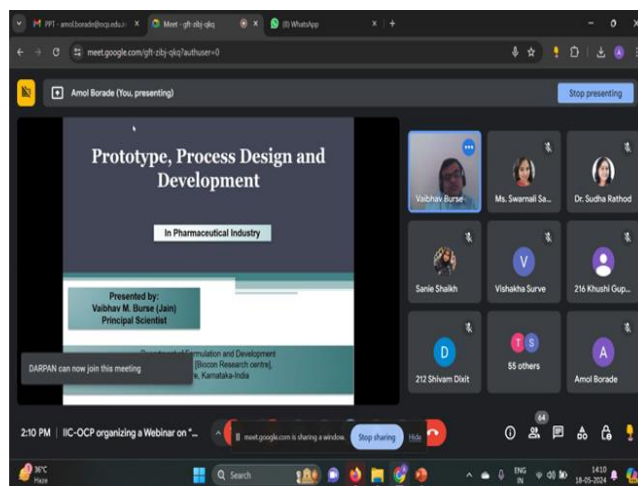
PPT - amol.borade@ocp.edu.i ×
Meet - gft-zibj-qkq ×
(8) WhatsApp ×
meet.google.com/gft-zibj-qkq?authuser=0

Amol Borade (You, presenting)
Stop presenting

Prototype, Process Design and Development

In Pharmaceutical Industry

Presented by:
Vaibhav M. Burse (Jain)
Principal Scientist

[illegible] Formulation and Development
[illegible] [Biocon Research centre],
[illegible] e, Karnataka-India

DARPAN can now join this meeting

Vaibhav Burse
Ms. Swarnali Sa...
Dr. Sudha Rathod
Sanie Shaikh
V
Vishakha Surve
216 Khushi Gup...
D
212 Shivam Dixit
55 others
A
Amol Borade

2:10 PM | IIC-OCP organizing a Webinar on "...
meet.google.com is sharing a window.
Stop sharing
Hide
64

36°C
Haze
Search
ENG
IN
14:10
18-05-2024